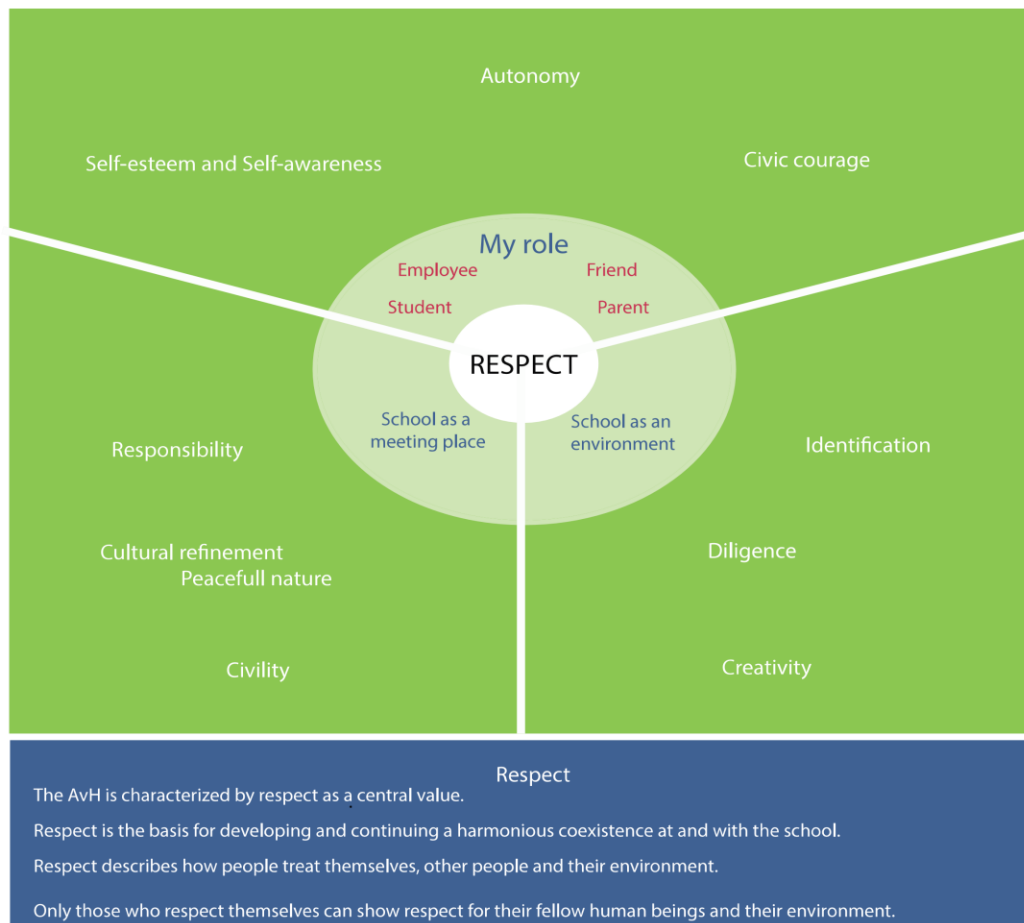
Autonomy

Self-esteem and Self-awareness

Civic courage

My role

Employee

Friend

Student

Parent

RESPECT

School as a meeting place

School as an environment

Responsibility

Identification

Cultural refinement
Peacefull nature

Diligence

Civility

Creativity

Respect

The AvH is characterized by respect as a central value.

Respect is the basis for developing and continuing a harmonious coexistence at and with the school.

Respect describes how people treat themselves, other people and their environment.

Only those who respect themselves can show respect for their fellow human beings and their environment.